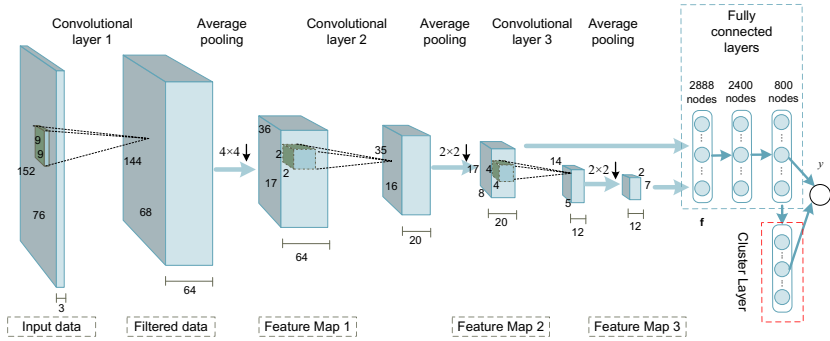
Convolutional layer 1

Average pooling

Convolutional layer 2

Average pooling

Convolutional layer 3

Average pooling

Fully connected layers

2888 nodes

2400 nodes

800 nodes

9
9
152
76
3

144
68
64

$4\times4$

36
2
2
17
64

35
16
20

$2\times2$

17
4
4
8
20

14
5
12

$2\times2$

2
7
12

f

$y$

Cluster Layer

Input data

Filtered data

Feature Map 1

Feature Map 2

Feature Map 3